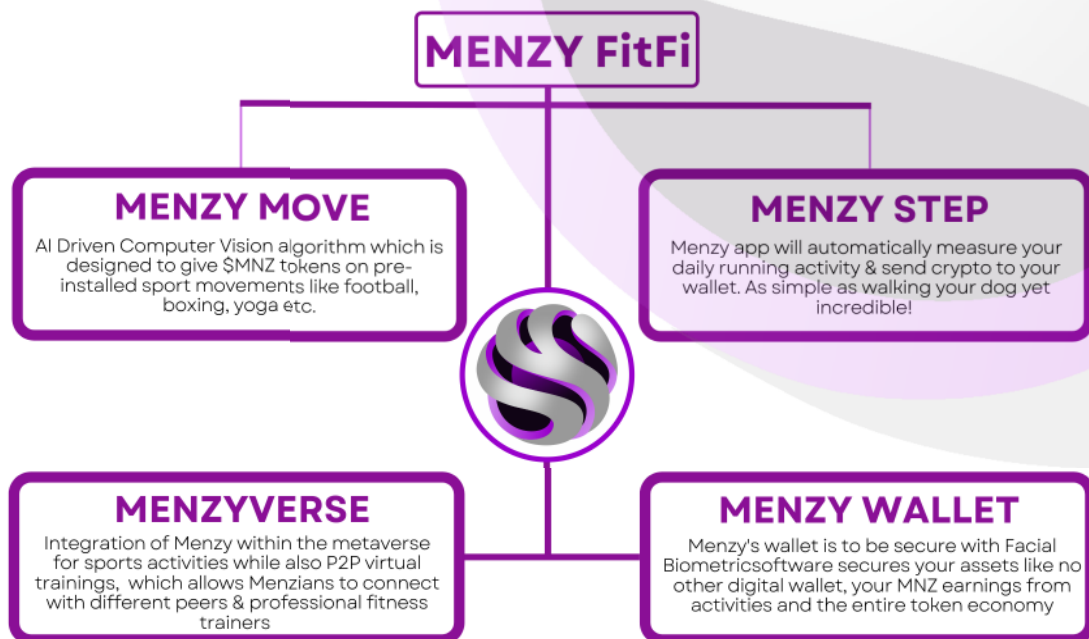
MENZY FitFi

MENZY MOVE

AI Driven Computer Vision algorithm which is designed to give $MNZ tokens on pre-installed sport movements like football, boxing, yoga etc.

MENZY STEP

Menzy app will automatically measure your daily running activity & send crypto to your wallet. As simple as walking your dog yet incredible!

MENZYVERSE

Integration of Menzy within the metaverse for sports activities while also P2P virtual trainings, which allows Menzians to connect with different peers & professional fitness trainers

MENZY WALLET

Menzy's wallet is to be secure with Facial Biometricsoftware secures your assets like no other digital wallet, your MNZ earnings from activities and the entire token economy